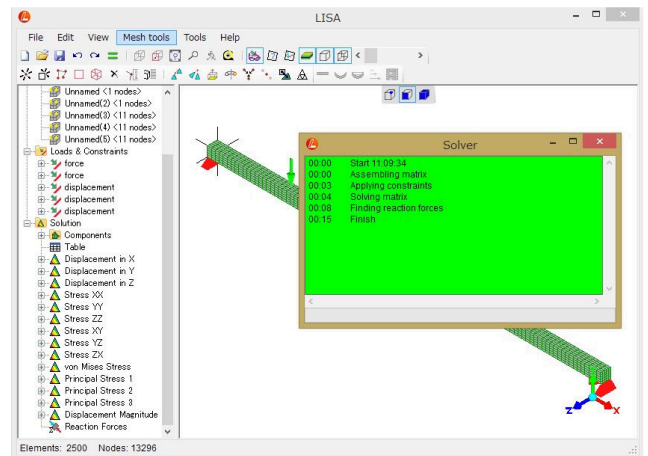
LISA

File Edit View Mesh tools Tools Help

Unnamed <1 nodes>
Unnamed(2) <1 nodes>
Unnamed(3) <11 nodes>
Unnamed(4) <11 nodes>
Unnamed(5) <11 nodes>
Loads & Constraints
force
force
displacement
displacement
displacement
Solution
Components
Table
Displacement in X
Displacement in Y
Displacement in Z
Stress XX
Stress YY
Stress ZZ
Stress XY
Stress YZ
Stress ZX
von Mises Stress
Principal Stress 1
Principal Stress 2
Principal Stress 3
Displacement Magnitude
Reaction Forces

Solver

00:00 Start 11:09:34
00:00 Assembling matrix
00:03 Applying constraints
00:04 Solving matrix
00:08 Finding reaction forces
00:15 Finish

z x

Elements: 2500 Nodes: 13296